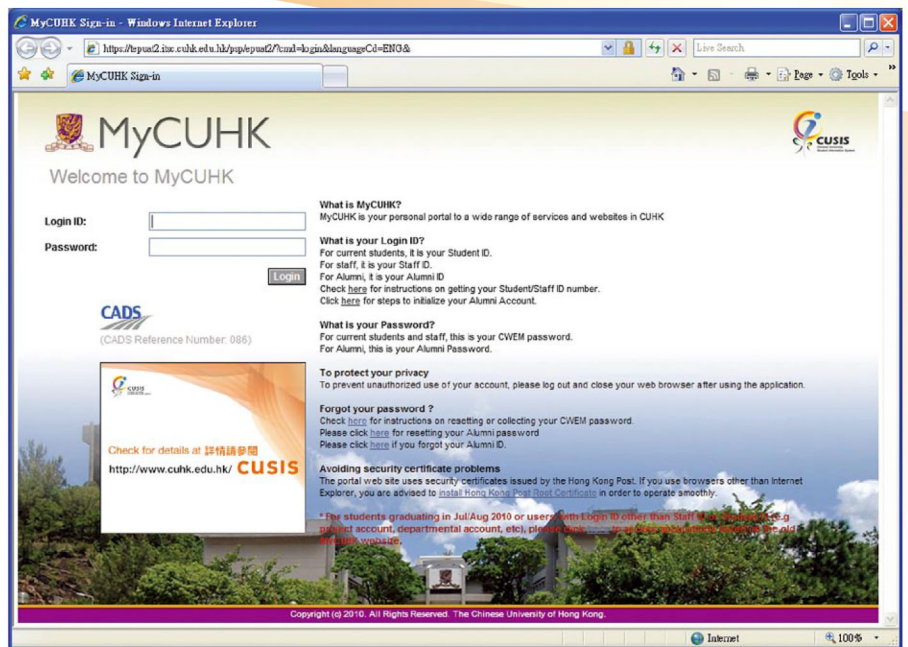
MyCUHK Sign-in - Windows Internet Explorer

https://tepuat2.itsc.cuhk.edu.hk/psp/epuat2/?cmd=login&languageCd=ENG&

Live Search

MyCUHK Sign-in

Page • Tools •

MyCUHK

CUSIS

Welcome to MyCUHK

Login ID:

Password:

Login

CADS

(CADS Reference Number: 086)

CUSIS

Check for details at 詳情請參閱

http://www.cuhk.edu.hk/ CUSIS

What is MyCUHK?
MyCUHK is your personal portal to a wide range of services and websites in CUHK

What is your Login ID?
For current students, it is your Student ID.
For staff, it is your Staff ID.
For Alumni, it is your Alumni ID
Check here for instructions on getting your Student/Staff ID number.
Click here for steps to initialize your Alumni Account.

What is your Password?
For current students and staff, this is your CWEM password.
For Alumni, this is your Alumni Password.

To protect your privacy
To prevent unauthorized use of your account, please log out and close your web browser after using the application.

Forgot your password ?
Check here for instructions on resetting or collecting your CWEM password.
Please click here for resetting your Alumni password
Please click here if you forgot your Alumni ID.

Avoiding security certificate problems
The portal web site uses security certificates issued by the Hong Kong Post. If you use browsers other than Internet Explorer, you are advised to install Hong Kong Post Root Certificate in order to operate smoothly.

* For students graduating in Jul/Aug 2010 or users with Login ID other than Staff ID/Student ID (e.g. project account, departmental account, etc), please click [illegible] to access applications in the old MyCUHK website.

Copyright (c) 2010. All Rights Reserved. The Chinese University of Hong Kong.

Internet

100%